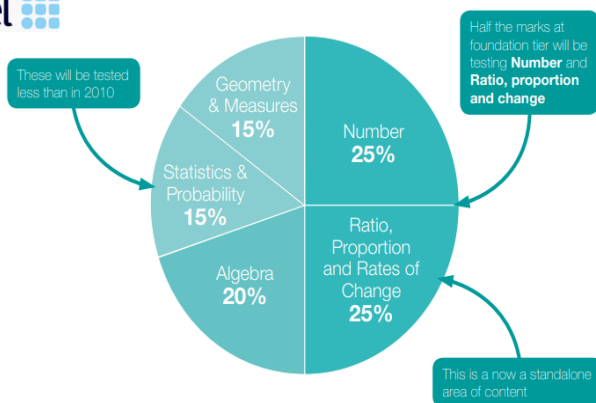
el

These will be tested less than in 2010

Geometry & Measures
15%

Number
25%

Half the marks at foundation tier will be testing **Number** and **Ratio, proportion and change**

Statistics & Probability
15%

Ratio, Proportion and Rates of Change
25%

Algebra
20%

This is a now a standalone area of content